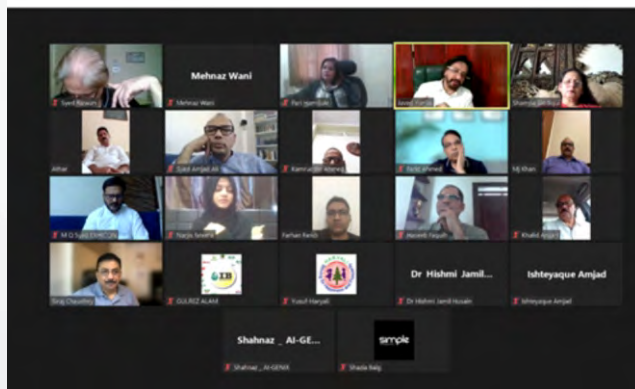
Syed Naseer

Mehnaz Wani

Mehnaz Wani

Pari Jamiluki

Javed Farid

Shamsa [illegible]

Athar

Syed Amjad Ali

Kamruddin Ahmed

Rizwi Ahmed

MJ Khan

M D Syed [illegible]

Nargis Sweeta

Farhan Rasid

Haneef Faquih

Khalid Ansari

Siraj Chaudhry

GULREZ ALAM

Yusuf Hanyali

Dr Hishmi Jamil...

Dr Hishmi Jamil Husain

Ishteyaque Amjad

Ishteyaque Amjad

Shahnaz _ AI-GE...

Shahnaz _ AI-GENIX

simple

Shada Baig